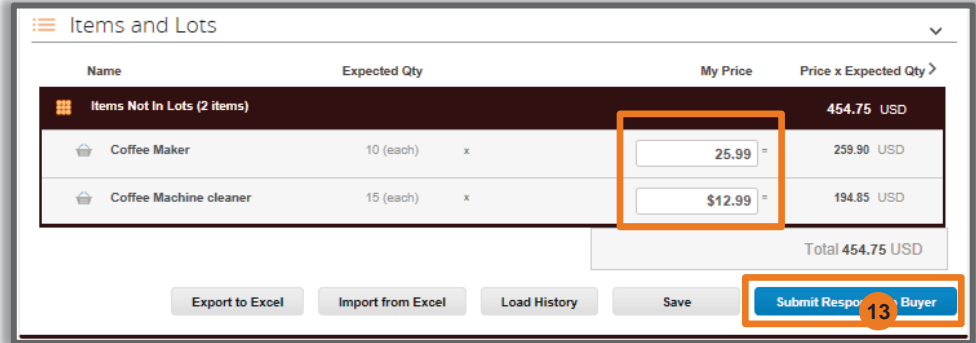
Items and Lots

| Name | Expected Qty | | My Price | | Price x Expected Qty |
|---|---|---|---|---|---|
| Items Not In Lots (2 items) | | | | | 454.75 USD |
| Coffee Maker | 10 (each) | x | 25.99 | = | 259.90 USD |
| Coffee Machine cleaner | 15 (each) | x | $12.99 | = | 194.85 USD |

Total 454.75 USD

Export to Excel

Import from Excel

Load History

Save

Submit Respo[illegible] Buyer

13